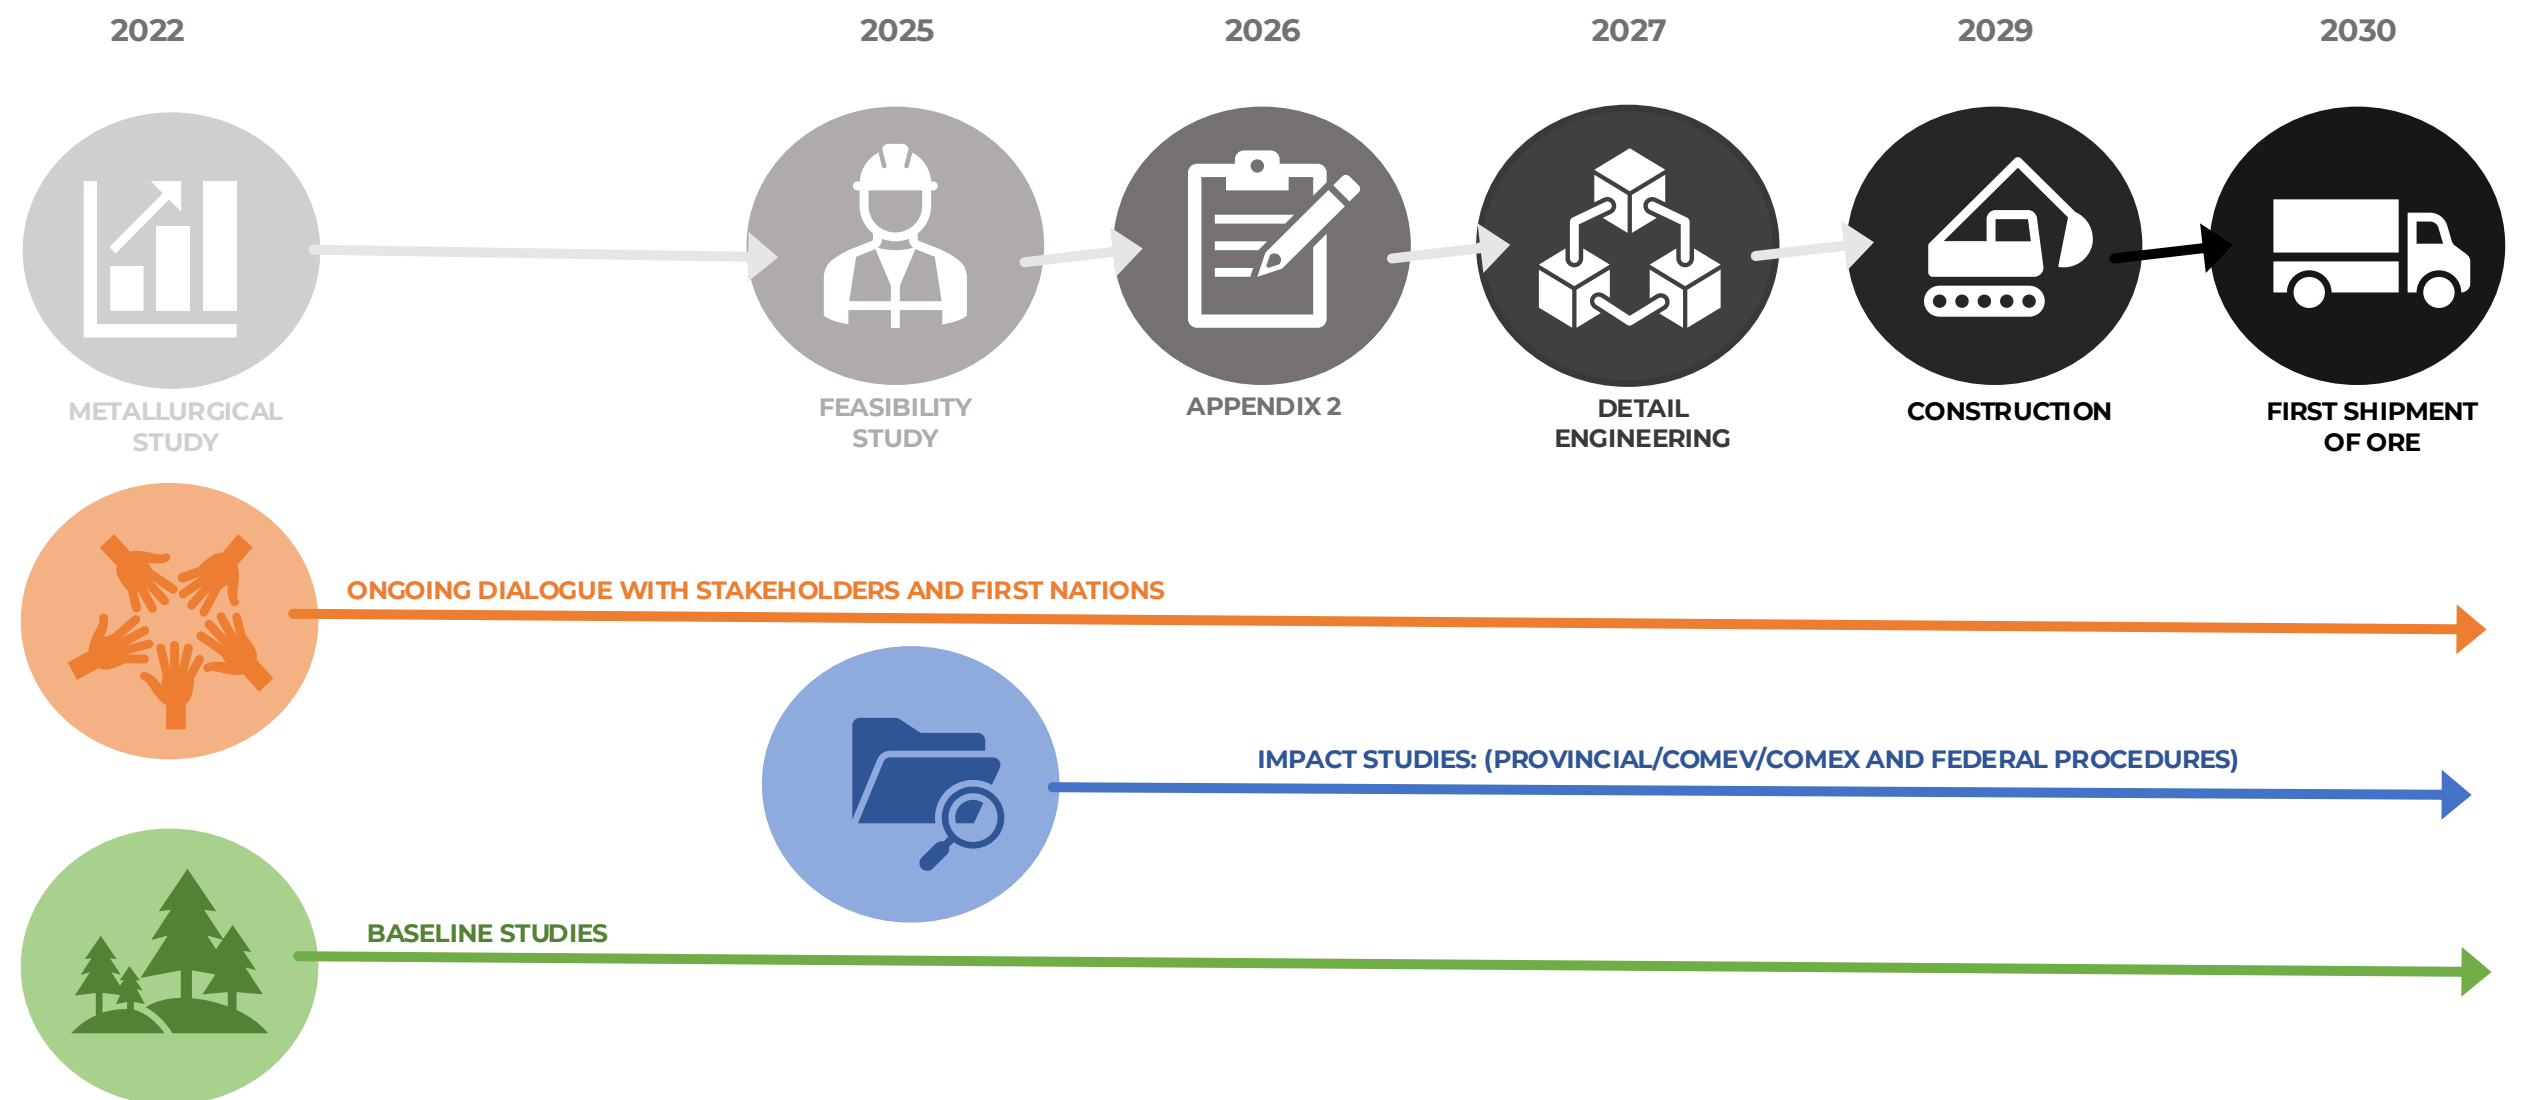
2022

METALLURGICAL STUDY

2025

FEASIBILITY STUDY

2026

APPENDIX 2

2027

DETAIL ENGINEERING

2029

CONSTRUCTION

2030

FIRST SHIPMENT OF ORE

ONGOING DIALOGUE WITH STAKEHOLDERS AND FIRST NATIONS

IMPACT STUDIES: (PROVINCIAL/COMEV/COMEX AND FEDERAL PROCEDURES)

BASELINE STUDIES